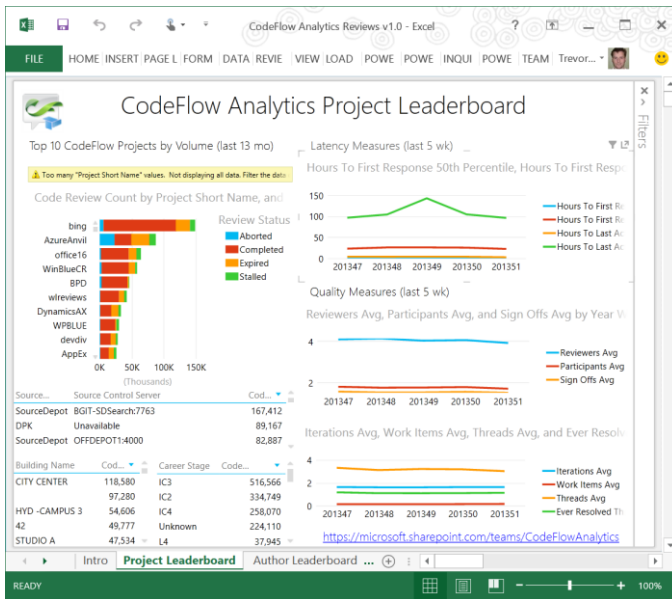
CodeFlow Analytics Reviews v1.0 - Excel

? 

FILE HOME INSERT PAGE L FORM DATA REVIE VIEW LOAD POWE POWE INQUI POWE TEAM Trevor...

CodeFlow Analytics Project Leaderboard

Filters

Top 10 CodeFlow Projects by Volume (last 13 mo)

Too many "Project Short Name" values. Not displaying all data. Filter the data

Code Review Count by Project Short Name, and

bing
AzureAnvil
office16
WinBlueCR
BPD
wlreviews
DynamicsAX
WPBLUE
devdiv
AppEx

0K 50K 100K 150K
(Thousands)

Review Status
Aborted
Completed
Expired
Stalled

Latency Measures (last 5 wk)

Hours To First Response 50th Percentile, Hours To First Resp

150
100
50
0
201347 201348 201349 201350 201351

Hours To First R
Hours To First R
Hours To Last A
Hours To Last A

Quality Measures (last 5 wk)

Reviewers Avg, Participants Avg, and Sign Offs Avg by Year W

4
2
201347 201348 201349 201350 201351

Reviewers Avg
Participants Avg
Sign Offs Avg

Iterations Avg, Work Items Avg, Threads Avg, and Ever Resolv

4
2
0
201347 201348 201349 201350 201351

Iterations Avg
Work Items Avg
Threads Avg
Ever Resolved Th

| Source... | Source Control Server | Cod... |
|---|---|---|
| SourceDepot | BGIT-SDSearch:7763 | 167,412 |
| DPK | Unavailable | 89,167 |
| SourceDepot | OFFDEPOT1:4000 | 82,887 |

| Building Name | Cod... |
|---|---|
| CITY CENTER | 118,580 |
| | 97,280 |
| HYD -CAMPUS 3 | 54,606 |
| 42 | 49,777 |
| STUDIO A | 47,534 |

| Career Stage | Code... |
|---|---|
| IC3 | 516,566 |
| IC2 | 334,749 |
| IC4 | 258,070 |
| Unknown | 224,110 |
| L4 | 207,985 |

https://microsoft.sharepoint.com/teams/CodeFlowAnalytics

Intro Project Leaderboard Author Leaderboard ...

READY 100%